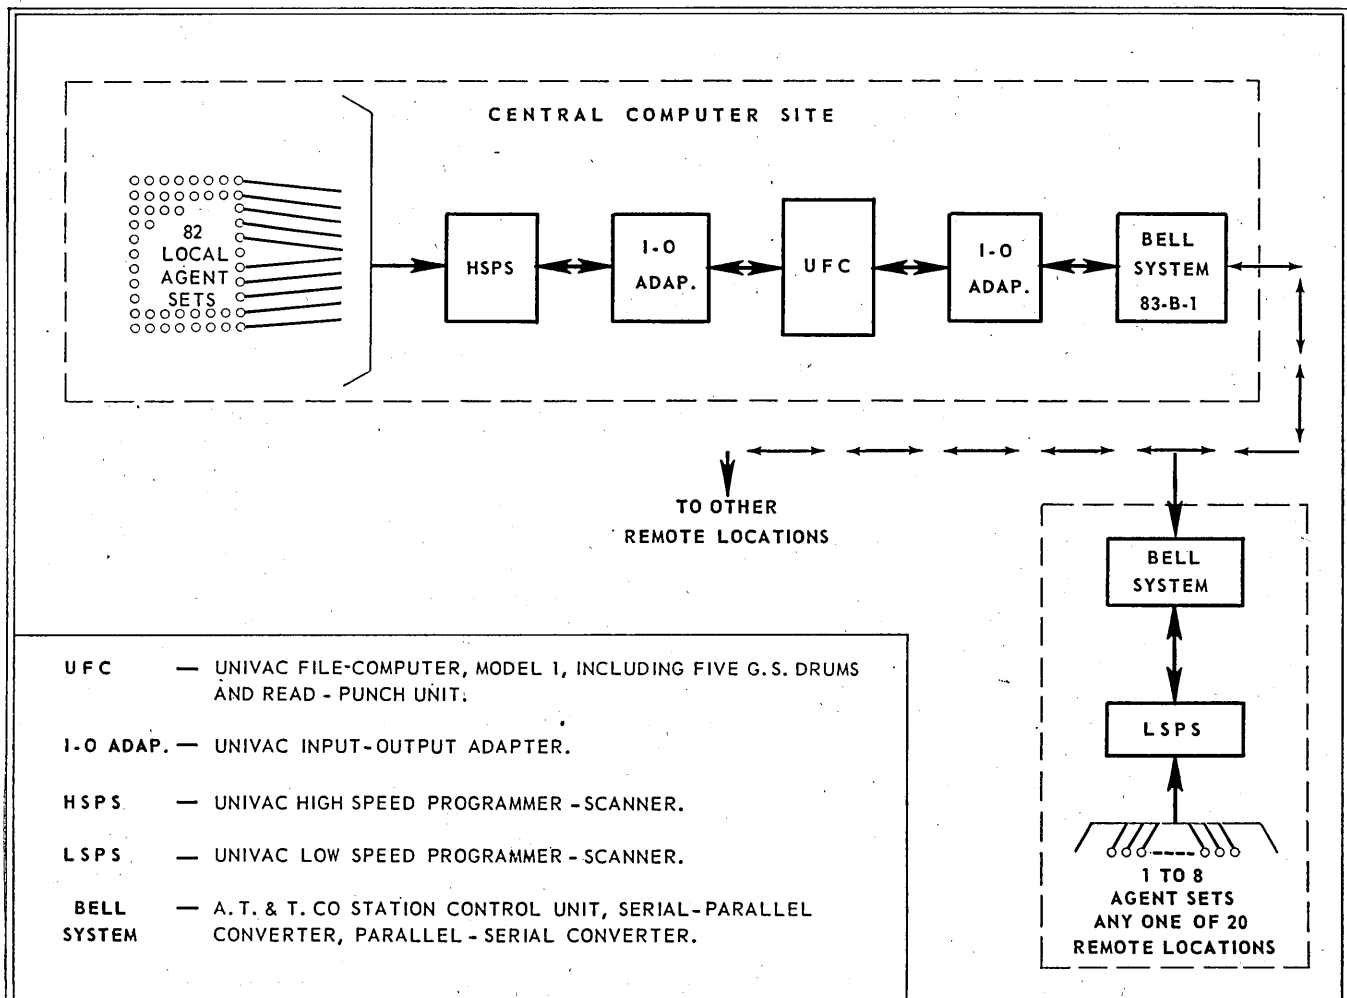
CENTRAL COMPUTER SITE

82 LOCAL AGENT SETS

HSPS

I-O ADAP.

UFC

I-O ADAP.

BELL SYSTEM 83-B-1

TO OTHER REMOTE LOCATIONS

BELL SYSTEM

LSPS

1 TO 8 AGENT SETS ANY ONE OF 20 REMOTE LOCATIONS

UFC — UNIVAC FILE-COMPUTER, MODEL 1, INCLUDING FIVE G.S. DRUMS AND READ - PUNCH UNIT.

I-O ADAP. — UNIVAC INPUT-OUTPUT ADAPTER.

HSPS — UNIVAC HIGH SPEED PROGRAMMER - SCANNER.

LSPS — UNIVAC LOW SPEED PROGRAMMER - SCANNER.

BELL SYSTEM — A.T. & T. CO STATION CONTROL UNIT, SERIAL-PARALLEL CONVERTER, PARALLEL - SERIAL CONVERTER.